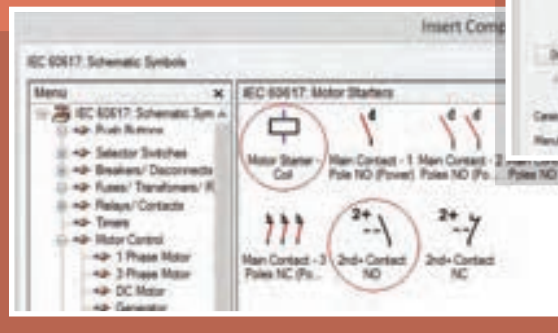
Insert Comp

IEC 60617: Schematic Symbols

Menu

×

IEC 60617: Schematic Sym

Push Buttons

Selector Switches

Breakers/ Disconnects

Fuses/ Transformers/ R

Relays/ Contacts

Timers

Motor Control

1 Phase Motor

3 Phase Motor

DC Motor

Generator

IEC 60617: Motor Starters

Motor Starter - Coil

Main Contact - 1 Pole NO (Power)

Main Contact - 2 Poles NO (Po...

Main Contact - 3 Poles NC (Po...

2+

2nd+ Contact NO

2+

2nd+ Contact NC

Poles NO

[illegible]